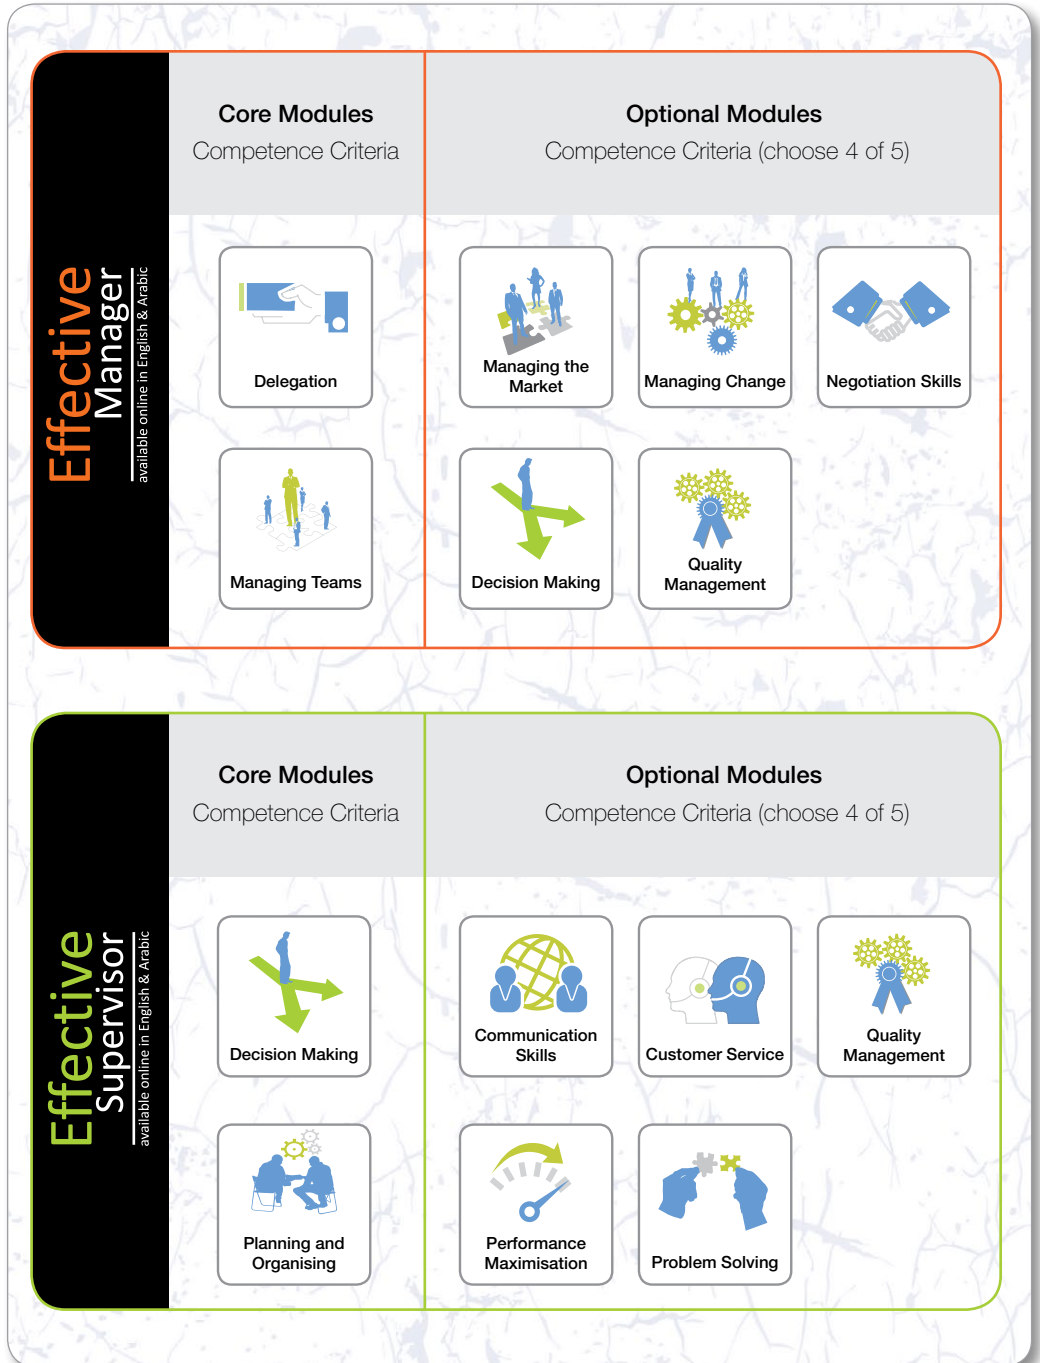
Effective Manager
available online in English & Arabic

Core Modules
Competence Criteria

Optional Modules
Competence Criteria (choose 4 of 5)

Delegation

Managing the Market

Managing Change

Negotiation Skills

Managing Teams

Decision Making

Quality Management

Effective Supervisor
available online in English & Arabic

Core Modules
Competence Criteria

Optional Modules
Competence Criteria (choose 4 of 5)

Decision Making

Communication Skills

Customer Service

Quality Management

Planning and Organising

Performance Maximisation

Problem Solving